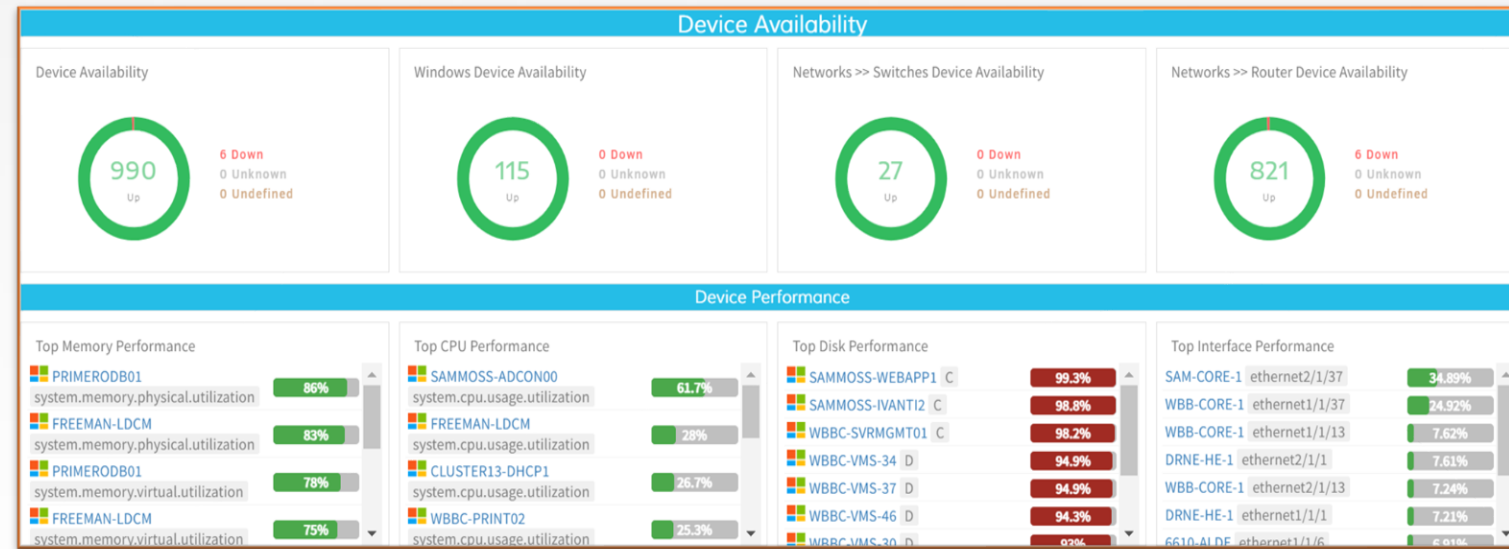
Device Availability

Device Availability

990
Up

6 Down
0 Unknown
0 Undefined

Windows Device Availability

115
Up

0 Down
0 Unknown
0 Undefined

Networks >> Switches Device Availability

27
Up

0 Down
0 Unknown
0 Undefined

Networks >> Router Device Availability

821
Up

6 Down
0 Unknown
0 Undefined

Device Performance

Top Memory Performance

PRIMERODB01 system.memory.physical.utilization 86%
FREEMAN-LDCM system.memory.physical.utilization 83%
PRIMERODB01 system.memory.virtual.utilization 78%
FREEMAN-LDCM system.memory.virtual.utilization 75%

Top CPU Performance

SAMMOSS-ADCON00 system.cpu.usage.utilization 61.7%
FREEMAN-LDCM system.cpu.usage.utilization 28%
CLUSTER13-DHCP1 system.cpu.usage.utilization 26.7%
WBBC-PRINT02 system.cpu.usage.utilization 25.3%

Top Disk Performance

SAMMOSS-WEBAPP1 C 99.3%
SAMMOSS-IVANTI2 C 98.8%
WBBC-SVRMGMT01 C 98.2%
WBBC-VMS-34 D 94.9%
WBBC-VMS-37 D 94.9%
WBBC-VMS-46 D 94.3%
WBBC-VMS-30 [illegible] 93%

Top Interface Performance

SAM-CORE-1 ethernet2/1/37 34.89%
WBB-CORE-1 ethernet1/1/37 24.92%
WBB-CORE-1 ethernet1/1/13 7.62%
DRNE-HE-1 ethernet2/1/1 7.61%
WBB-CORE-1 ethernet2/1/13 7.24%
DRNE-HE-1 ethernet1/1/1 7.21%
6610-ALDE ethernet1/1/6 6.91%